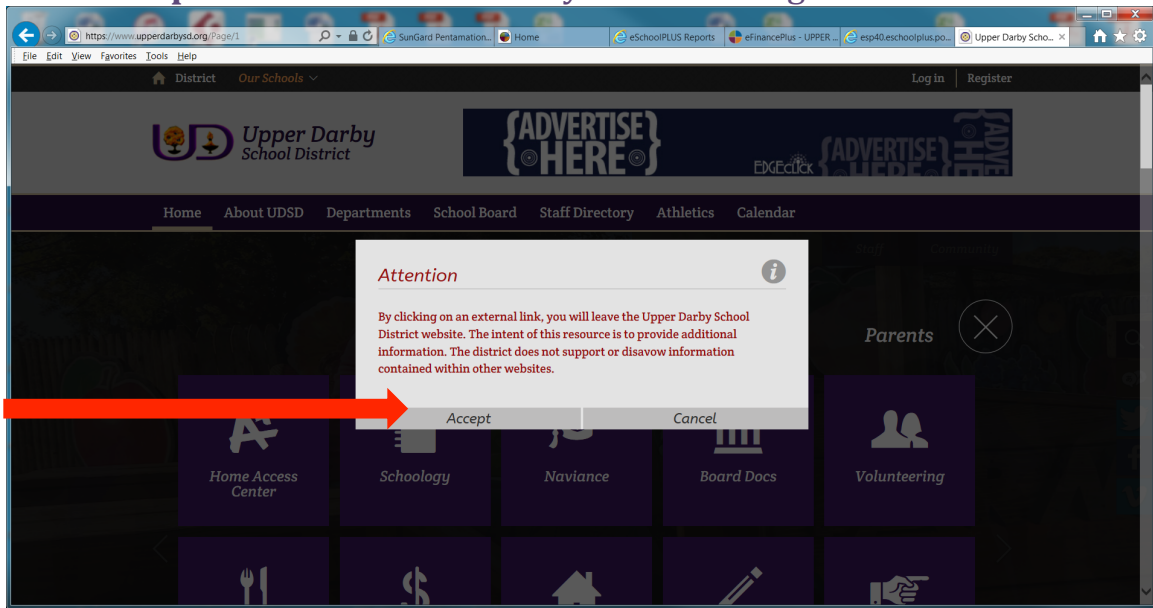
https://www.upperdarbysd.org/Page/1
SunGard Pentamation...
Home
eSchoolPLUS Reports
eFinancePlus - UPPER ...
esp40.eschoolplus.po...
Upper Darby Scho...

File Edit View Favorites Tools Help

District Our Schools

Log in Register

UD Upper Darby School District

{ADVERTISE HERE}

EDGEclick {ADVERTISE HERE}

Home About UDSD Departments School Board Staff Directory Athletics Calendar

Attention

By clicking on an external link, you will leave the Upper Darby School District website. The intent of this resource is to provide additional information. The district does not support or disavow information contained within other websites.

Accept Cancel

Parents

Home Access Center
Schoology
Naviance
Board Docs
Volunteering